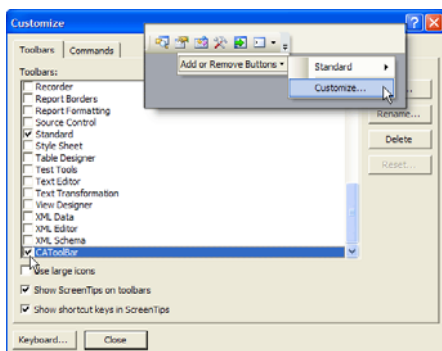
Customize

Toolbars | Commands

Toolbars:

Recorder
Report Borders
Report Formatting
Source Control
Standard
Style Sheet
Table Designer
Test Tools
Text Editor
Text Transformation
View Designer
XML Data
XML Editor
XML Schema
CAToolBar

Add or Remove Buttons ▾
Standard ▸
Customize...

...
Rename...
Delete
Reset...

Use large icons
Show ScreenTips on toolbars
Show shortcut keys in ScreenTips

Keyboard...
Close